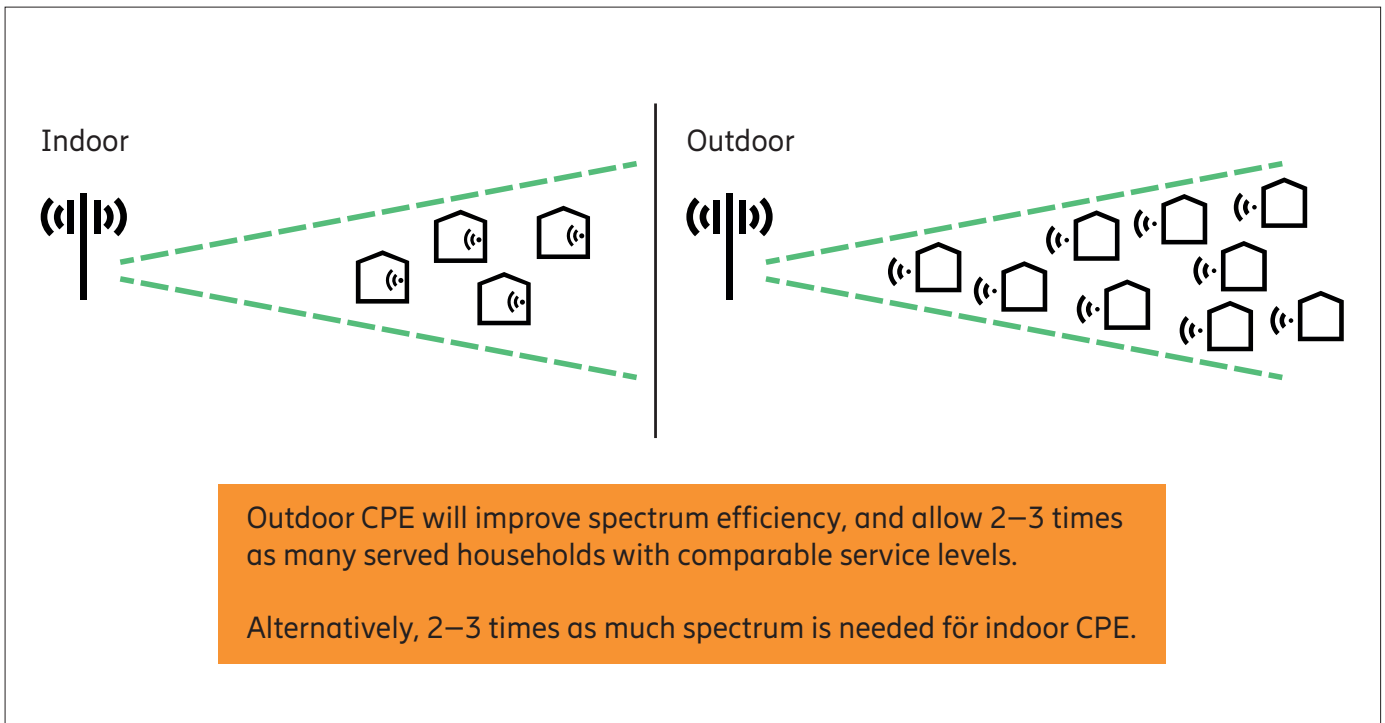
Indoor

Outdoor

Outdoor CPE will improve spectrum efficiency, and allow 2–3 times as many served households with comparable service levels.

Alternatively, 2–3 times as much spectrum is needed för indoor CPE.